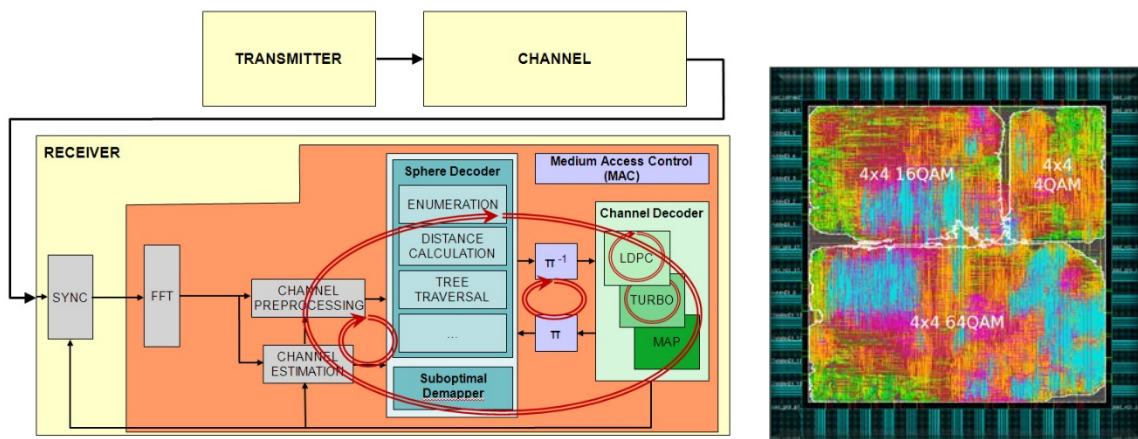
TRANSMITTER

CHANNEL

RECEIVER

SYNC

FFT

CHANNEL PREPROCESSING

CHANNEL ESTIMATION

Sphere Decoder

ENUMERATION

DISTANCE CALCULATION

TREE TRAVERSAL

...

Suboptimal Demapper

Medium Access Control (MAC)

$\pi^{-1}$

$\pi$

Channel Decoder

LDPC

TURBO

MAP

4x4 16QAM

4x4 4QAM

4x4 64QAM